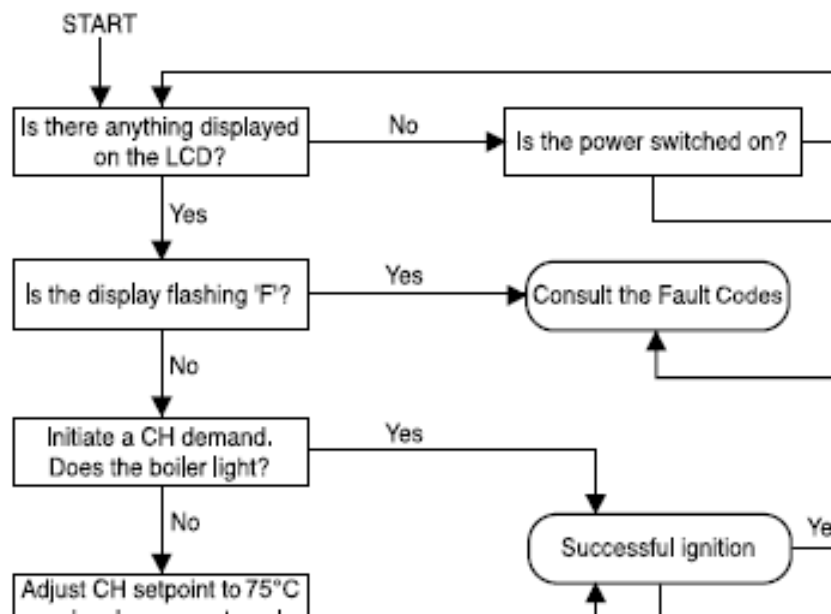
START

Is there anything displayed on the LCD?

No

Is the power switched on?

Yes

Is the display flashing 'F'?

Yes

Consult the Fault Codes

No

Initiate a CH demand. Does the boiler light?

Yes

No

Successful ignition

Ye

Adjust CH setpoint to 75°C

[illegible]